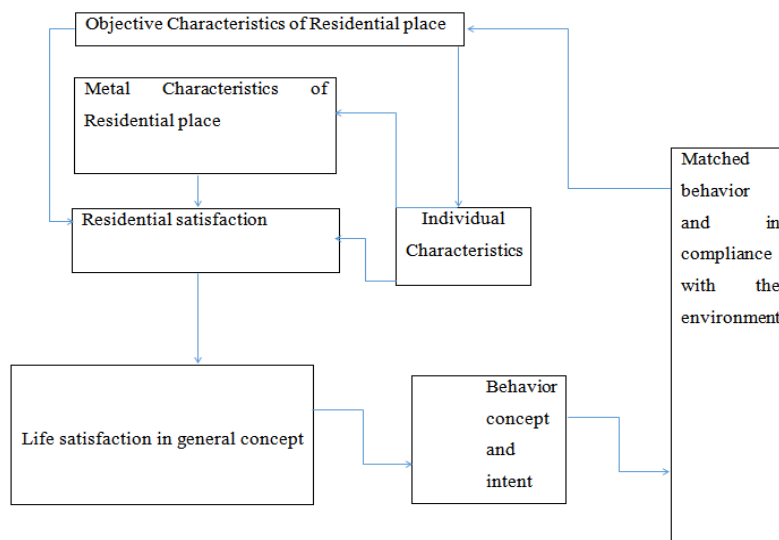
Objective Characteristics of Residential place

Metal Characteristics of Residential place

Residential satisfaction

Individual Characteristics

Life satisfaction in general concept

Behavior concept and intent

Matched behavior and in compliance with the environment